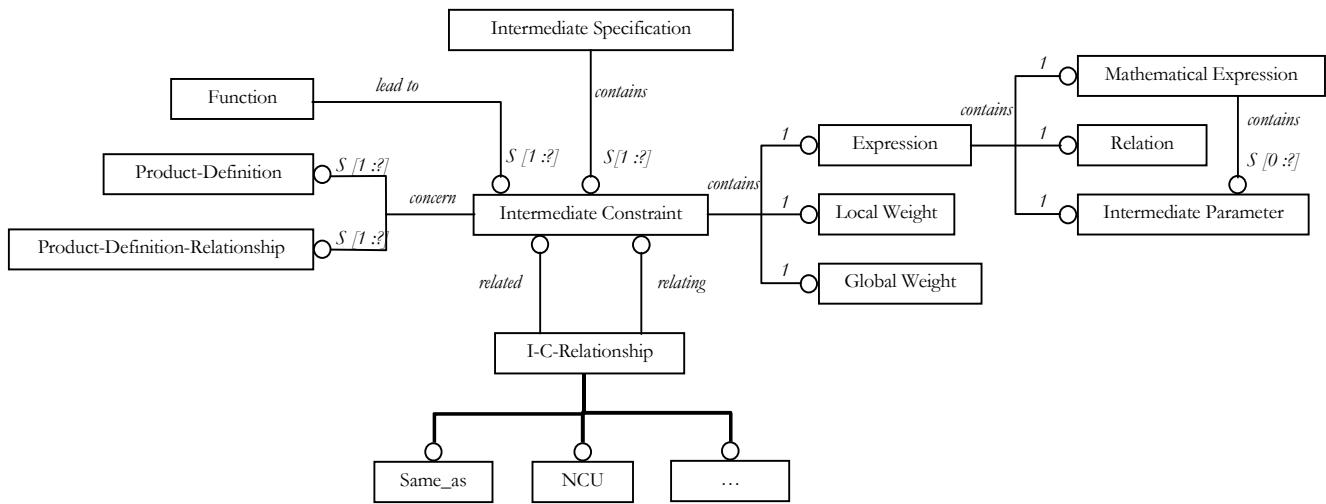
Intermediate Specification

Function

lead to

contains

S [1 :?]

S[1 :?]

Product-Definition

S [1 :?]

concern

Intermediate Constraint

Product-Definition-Relationship

S [1 :?]

contains

1

Expression

1

Local Weight

1

Global Weight

contains

1

Mathematical Expression

1

Relation

1

Intermediate Parameter

contains

S [0 :?]

related

relating

I-C-Relationship

Same_as

NCU

…